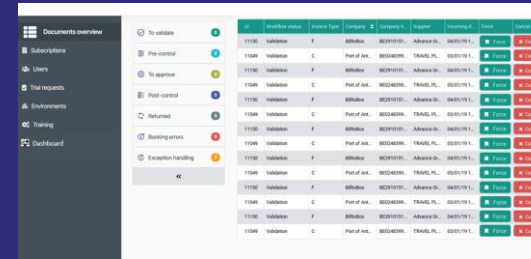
Documents overview
Subscriptions
Users
Trial requests
Environments
Training
Dashboard

To validate 0
Pre-control 0
To approve 0
Post-control 0
Returned 0
Booking errors 0
Exception handling 0
«

| Id | Workflow status | Invoice Type | Company | Company I... | Supplier | Incoming d... | Force | Cancel |
|---|---|---|---|---|---|---|---|---|
| 11150 | Validation | F | Billtobox | BE291015f... | Advance Gr... | 04/01/19 1... | Force | Ca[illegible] |
| 11049 | Validation | C | Port of Ant... | BE0248099... | TRAVEL PL... | 03/01/19 1... | Force | Ca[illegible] |
| 11150 | Validation | F | Billtobox | BE291015f... | Advance Gr... | 04/01/19 1... | Force | Ca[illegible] |
| 11049 | Validation | C | Port of Ant... | BE0248099... | TRAVEL PL... | 03/01/19 1... | Force | Ca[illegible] |
| 11150 | Validation | F | Billtobox | BE291015f... | Advance Gr... | 04/01/19 1... | Force | Ca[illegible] |
| 11049 | Validation | C | Port of Ant... | BE0248099... | TRAVEL PL... | 03/01/19 1... | Force | Ca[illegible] |
| 11150 | Validation | F | Billtobox | BE291015f... | Advance Gr... | 04/01/19 1... | Force | Ca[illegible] |
| 11049 | Validation | C | Port of Ant... | BE0248099... | TRAVEL PL... | 03/01/19 1... | Force | Ca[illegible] |
| 11150 | Validation | F | Billtobox | BE291015f... | Advance Gr... | 04/01/19 1... | Force | Ca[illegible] |
| 11049 | Validation | C | Port of Ant... | BE0248099... | TRAVEL PL... | 03/01/19 1... | Force | Ca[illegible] |
| 11150 | Validation | F | Billtobox | BE291015f... | Advance Gr... | 04/01/19 1... | Force | Ca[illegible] |
| 11049 | Validation | C | Port of Ant... | BE0248099... | TRAVEL PL... | 03/01/19 1... | Force | Ca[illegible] |
| 11150 | Validation | F | Billtobox | BE291015f... | Advance Gr... | 04/01/19 1... | Force | Ca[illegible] |
| 11049 | Validation | C | Port of Ant... | BE0248099... | TRAVEL PL... | 03/01/19 1... | Force | Ca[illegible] |